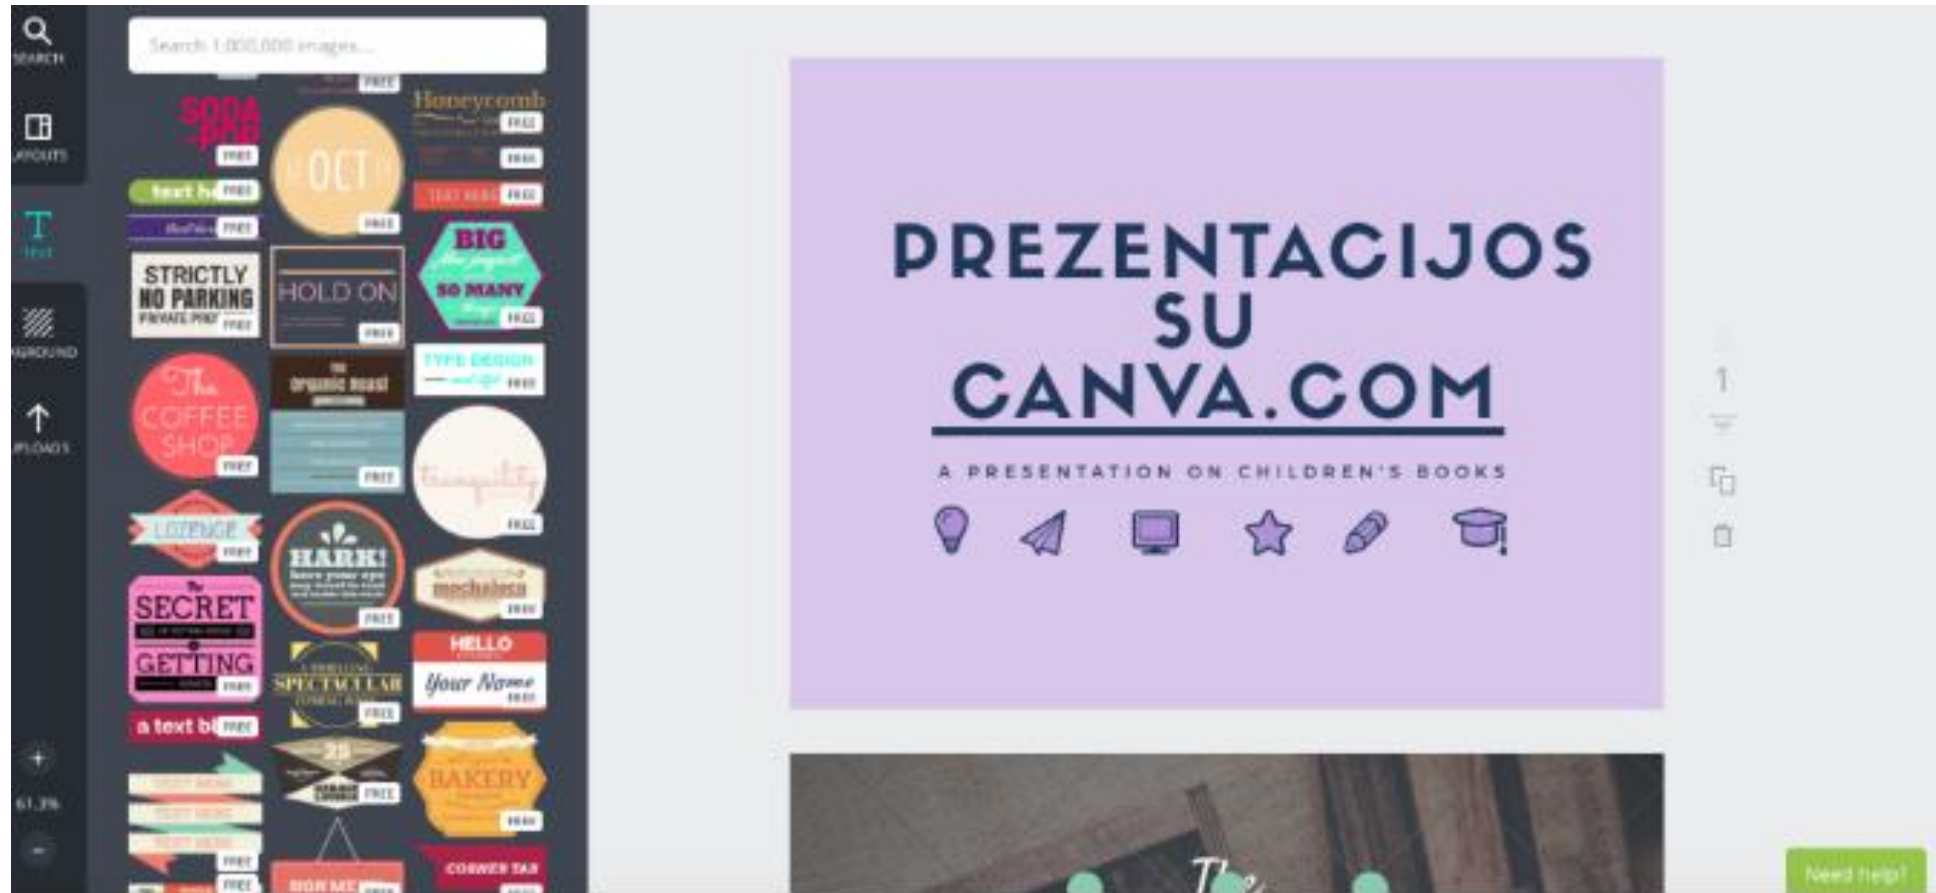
SEARCH

LAYOUTS

TEXT

BACKGROUND

UPLOADS

+

61.3%

-

Search 1,000,000 images...

FREE

SODA POP FREE

text h FREE

FREE

STRICTLY NO PARKING PRIVATE PROP FREE

The COFFEE SHOP FREE

LOZENGE FREE

SECRET GETTING FREE

a text b FREE

TEXT HERE TEXT HERE TEXT HERE FREE

FREE

OCT FREE

HOLD ON FREE

organic roast

FREE

HARK! FREE

SPECTACULAR FREE

25 FREE

SIGN ME

Honeycomb FREE

FREE

TEXT HERE FREE

BIG SO MANY FREE

TYPE DESIGN FREE

tranquility FREE

FREE

HELLO Your Name FREE

BAKERY FREE

CORNER TAB

PREZENTACIJOS SU CANVA.COM

A PRESENTATION ON CHILDREN'S BOOKS

The

Need help?